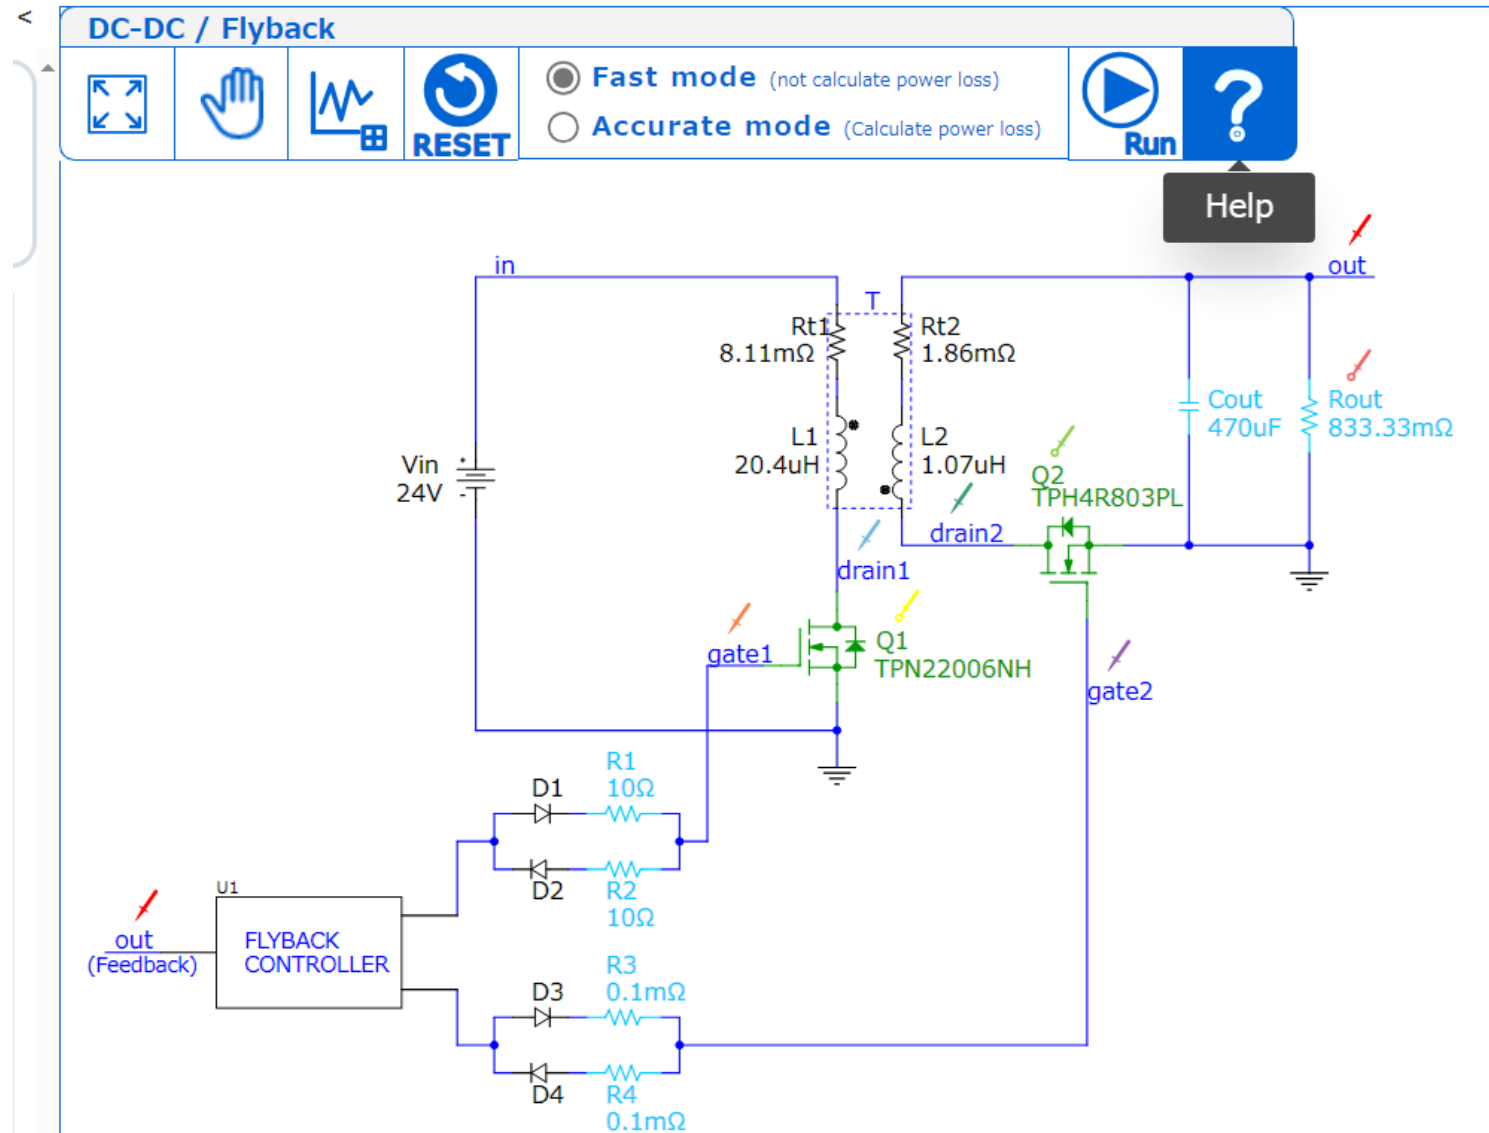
DC-DC / Flyback

RESET

Fast mode (not calculate power loss)

Accurate mode (Calculate power loss)

Run

?

Help

in

T

Rt1
8.11mΩ

Rt2
1.86mΩ

out

L1
20.4uH

L2
1.07uH

Cout
470uF

Rout
833.33mΩ

Vin
24V

Q2
TPH4R803PL

drain2

drain1

gate1

Q1
TPN22006NH

gate2

D1

R1
10Ω

D2

R2
10Ω

U1

out
(Feedback)

FLYBACK
CONTROLLER

R3
0.1mΩ

D3

D4

R4
0.1mΩ